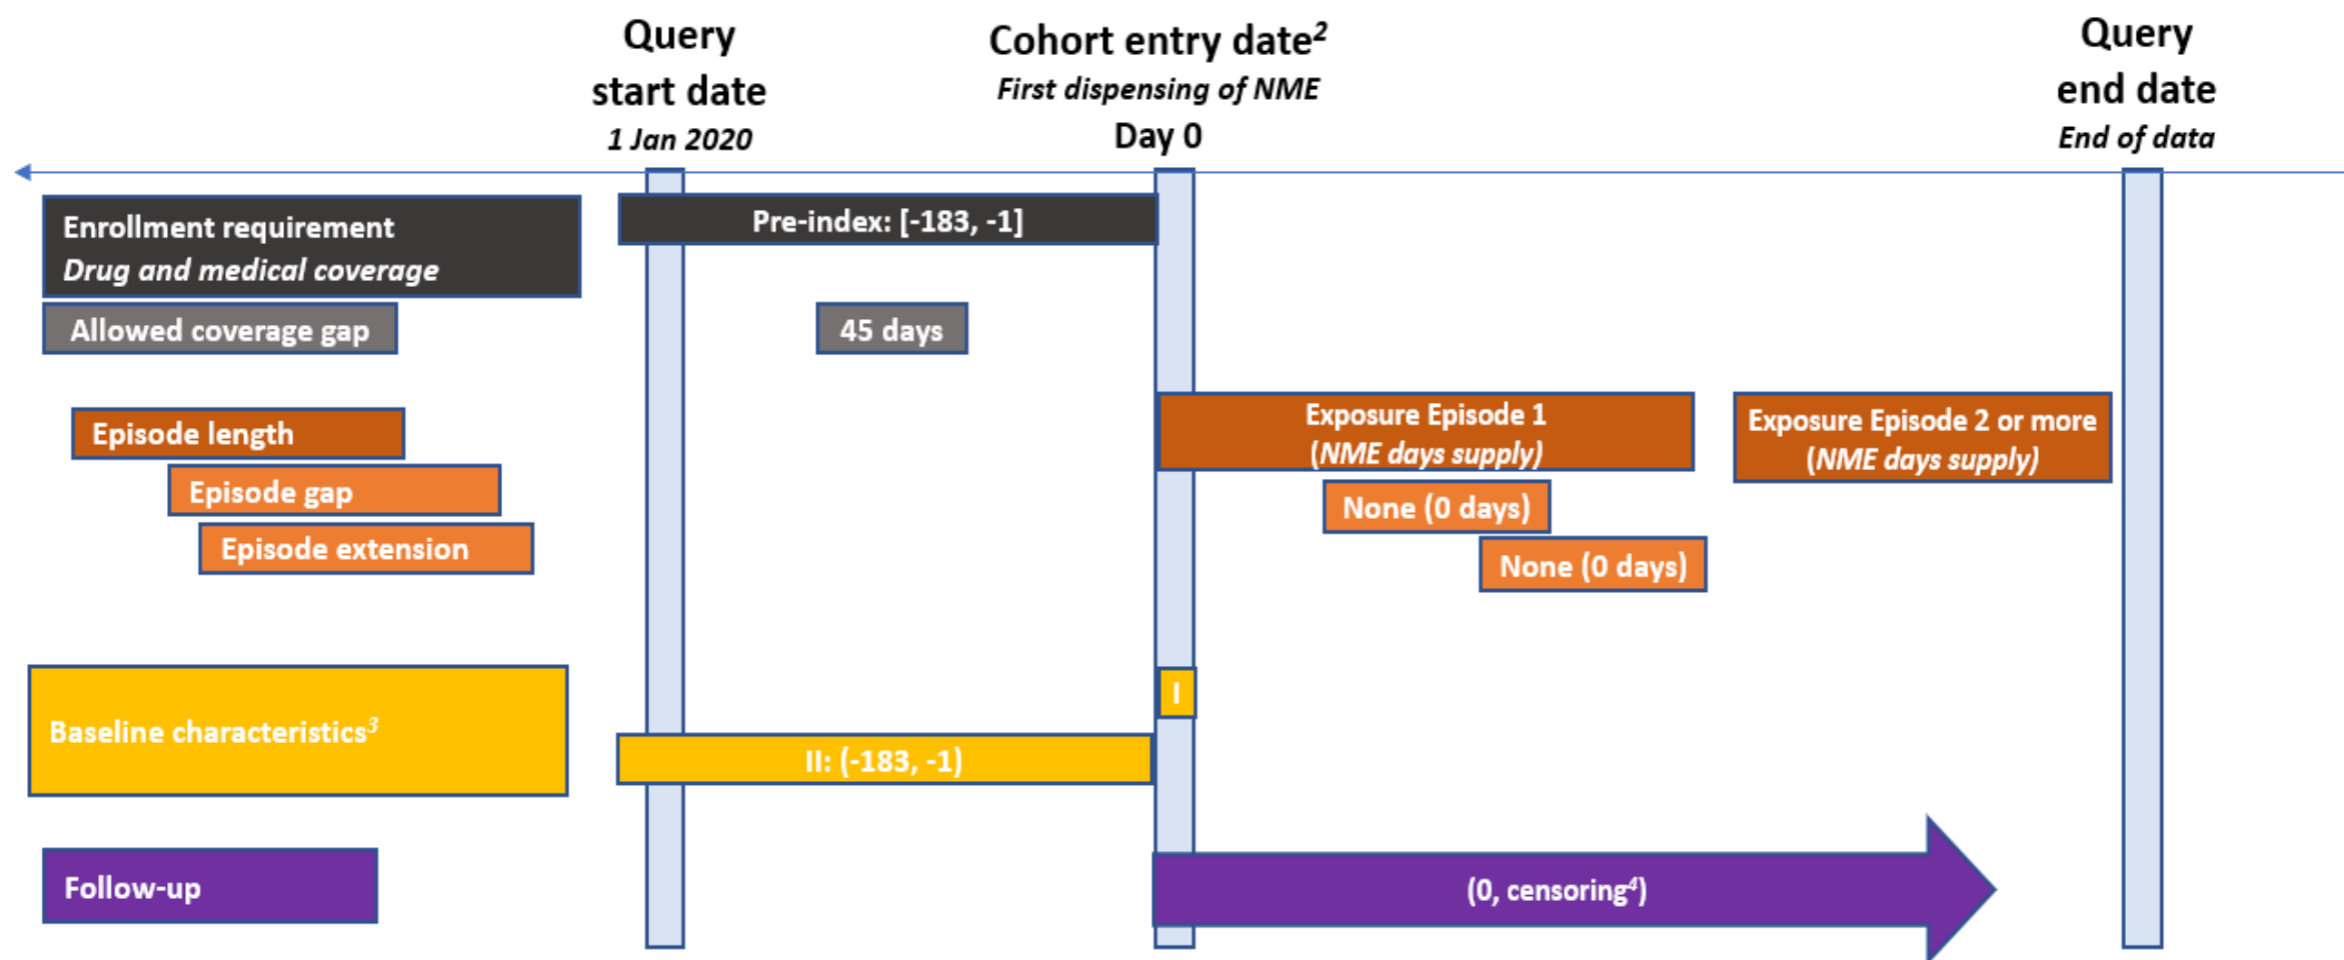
Query start date
1 Jan 2020

Cohort entry date$^2$
First dispensing of NME
Day 0

Query end date
End of data

Enrollment requirement
Drug and medical coverage

Pre-index: [-183, -1]

Allowed coverage gap

45 days

Episode length

Exposure Episode 1
(NME days supply)

Exposure Episode 2 or more
(NME days supply)

Episode gap

None (0 days)

Episode extension

None (0 days)

I

Baseline characteristics$^3$

II: (-183, -1)

Follow-up

(0, censoring$^4$)